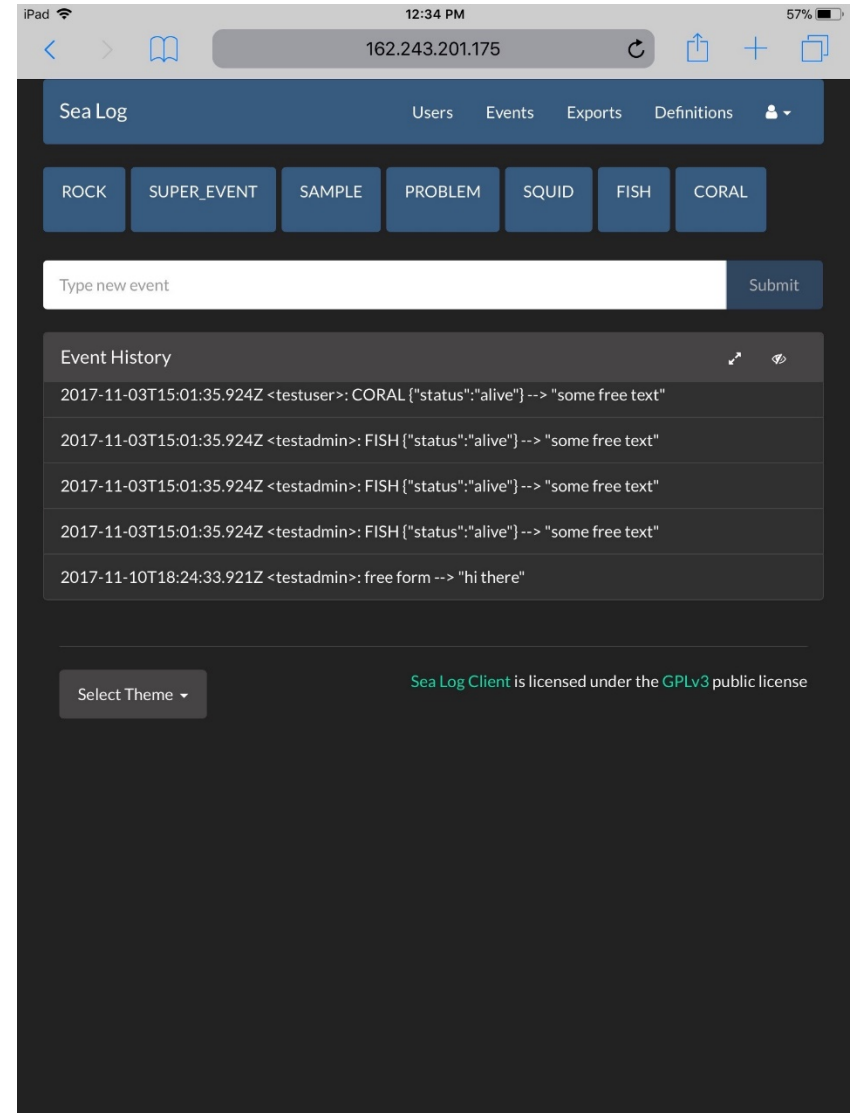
iPad 12:34 PM 57%

162.243.201.175

Sea Log Users Events Exports Definitions

ROCK SUPER_EVENT SAMPLE PROBLEM SQUID FISH CORAL

Type new event Submit

Event History

2017-11-03T15:01:35.924Z <testuser>: CORAL {"status":"alive"} --> "some free text"

2017-11-03T15:01:35.924Z <testadmin>: FISH {"status":"alive"} --> "some free text"

2017-11-03T15:01:35.924Z <testadmin>: FISH {"status":"alive"} --> "some free text"

2017-11-03T15:01:35.924Z <testadmin>: FISH {"status":"alive"} --> "some free text"

2017-11-10T18:24:33.921Z <testadmin>: free form --> "hi there"

Select Theme

Sea Log Client is licensed under the GPLv3 public license